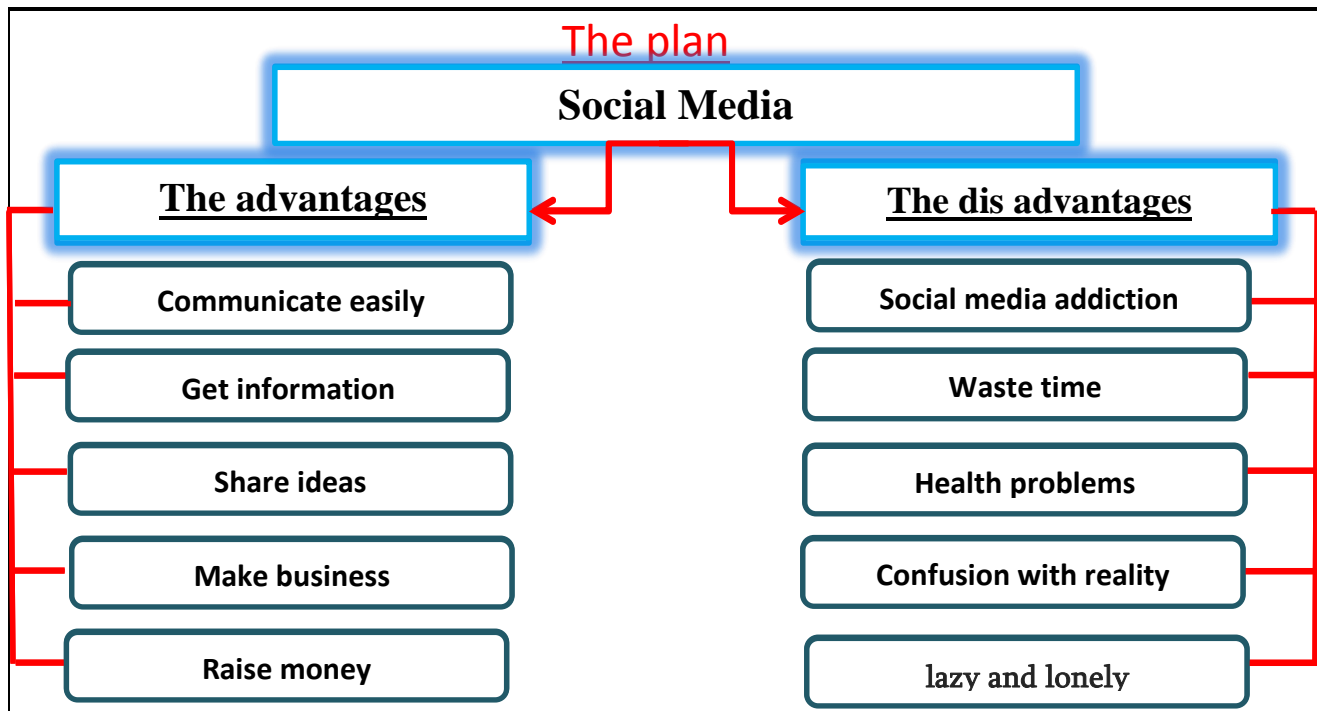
The plan

Social Media

The advantages

Communicate easily

Get information

Share ideas

Make business

Raise money

The dis advantages

Social media addiction

Waste time

Health problems

Confusion with reality

lazy and lonely